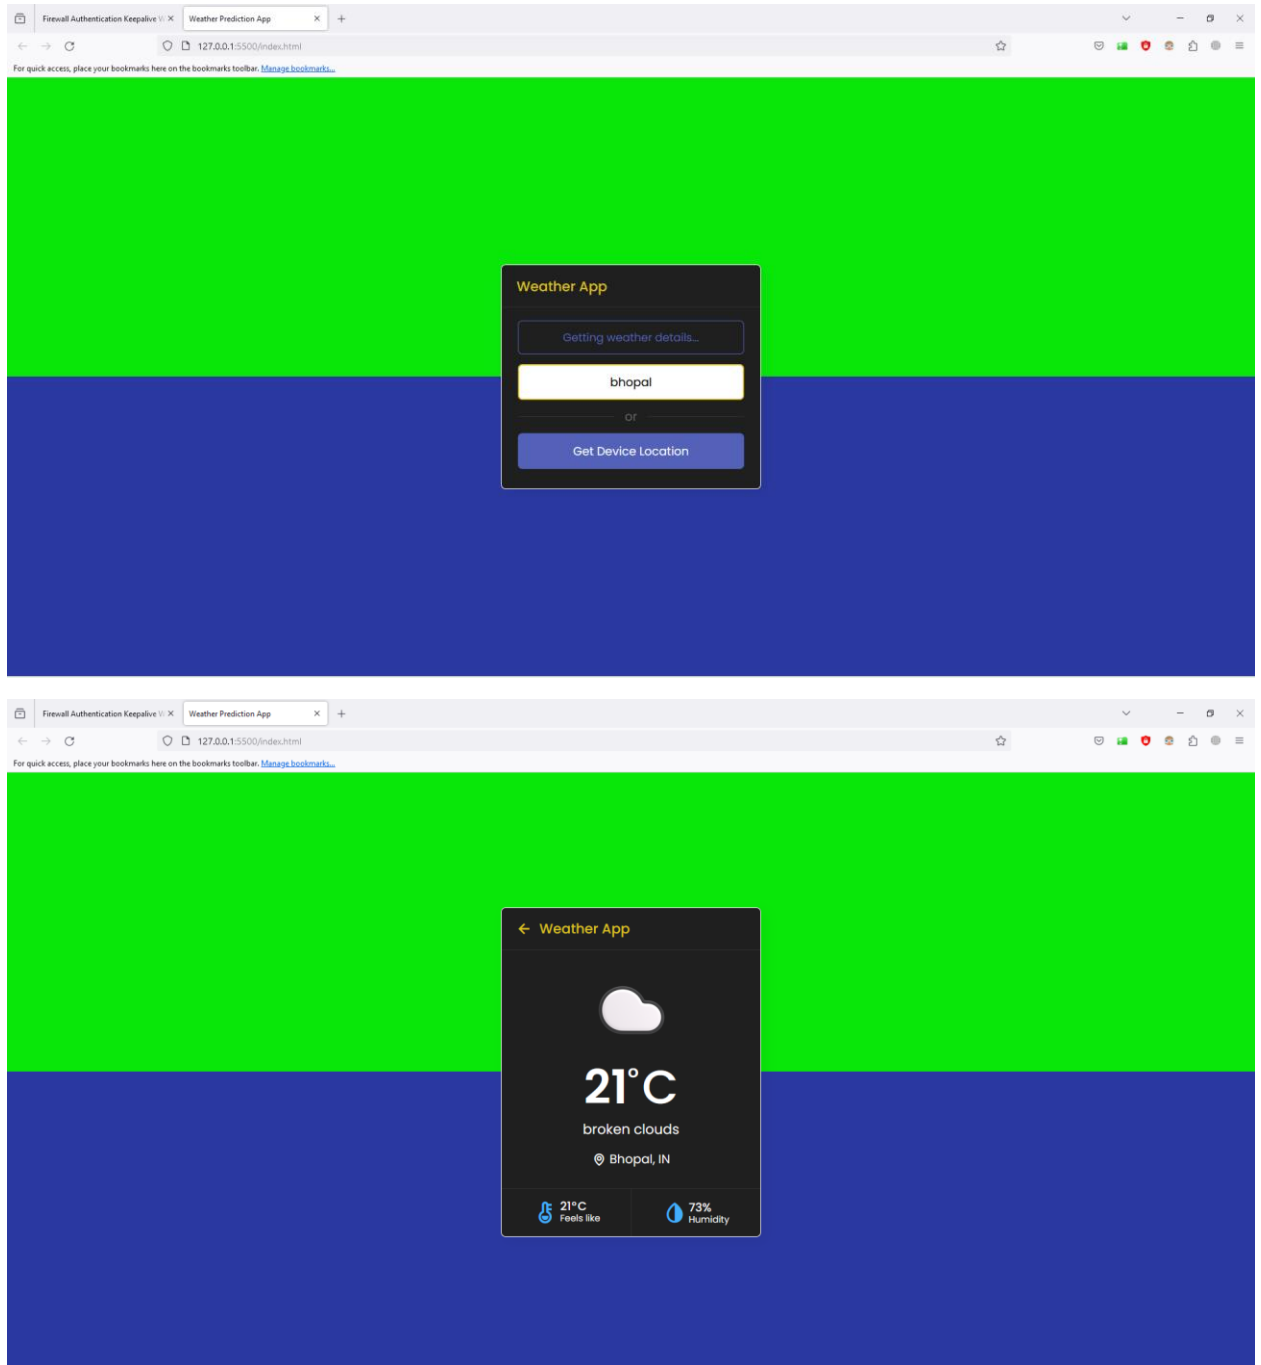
Firewall Authentication Keepalive V ×
Weather Prediction App ×
+

127.0.0.1:5500/index.html

For quick access, place your bookmarks here on the bookmarks toolbar. Manage bookmarks...

Weather App

Getting weather details...

bhopal

or

Get Device Location

Firewall Authentication Keepalive V ×
Weather Prediction App ×
+

127.0.0.1:5500/index.html

For quick access, place your bookmarks here on the bookmarks toolbar. Manage bookmarks...

← Weather App

21°C

broken clouds

Bhopal, IN

21°C
Feels like

73%
Humidity